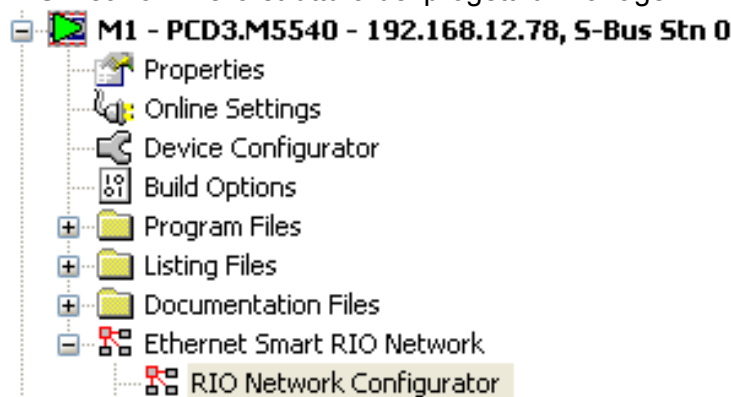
M1 - PCD3.M5540 - 192.168.12.78, S-Bus Stn 0
Properties
Online Settings
Device Configurator
Build Options
Program Files
Listing Files
Documentation Files
Ethernet Smart RIO Network
RIO Network Configurator